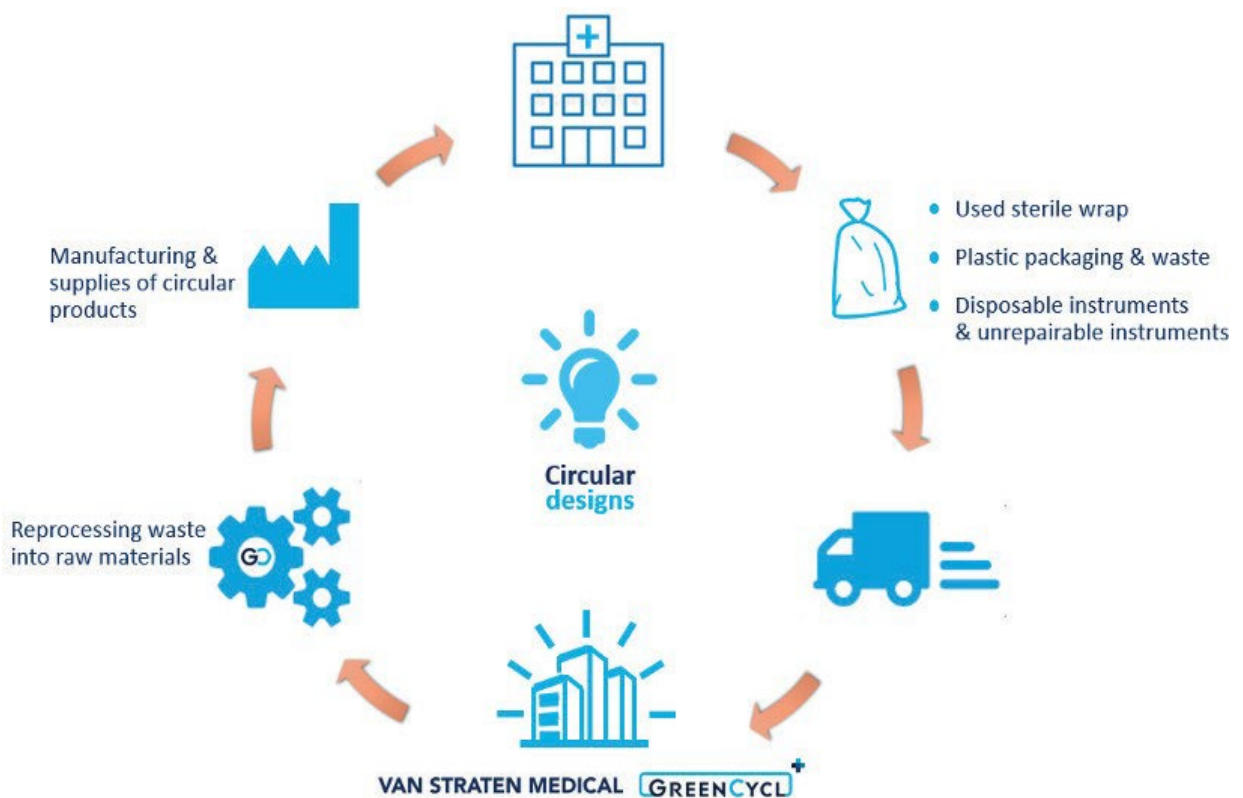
Manufacturing & supplies of circular products

• Used sterile wrap
• Plastic packaging & waste
• Disposable instruments & unrepairable instruments

Circular designs

Reprocessing waste into raw materials

GC

VAN STRATEN MEDICAL GREENCYCL